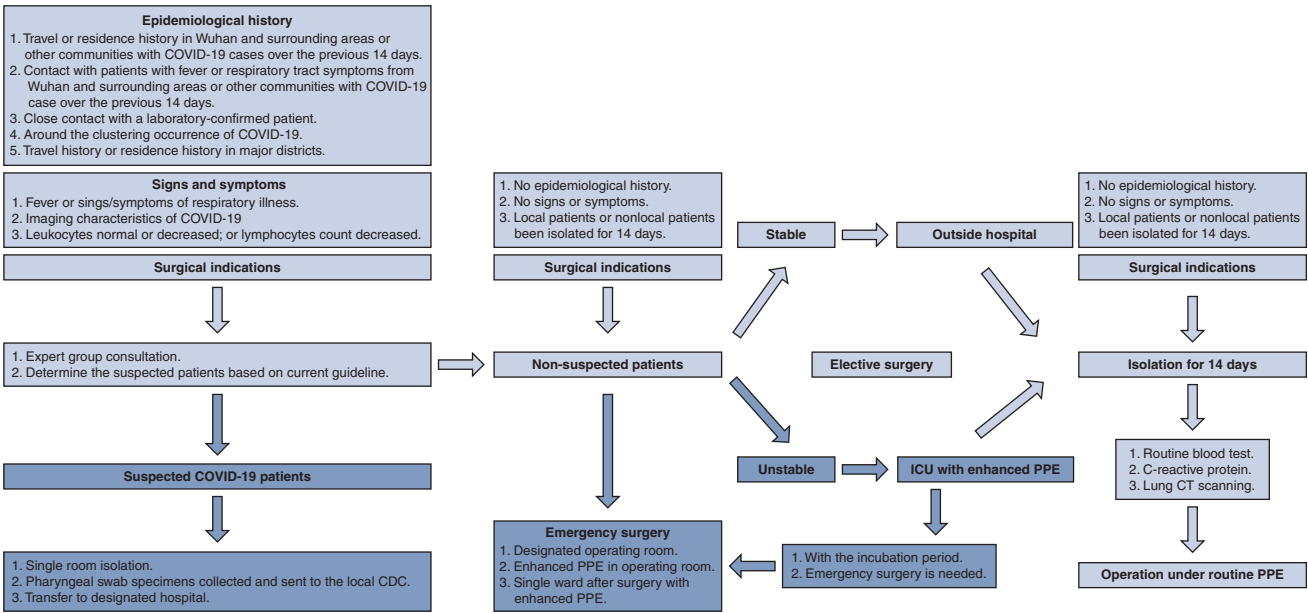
**Epidemiological history**
1. Travel or residence history in Wuhan and surrounding areas or other communities with COVID-19 cases over the previous 14 days.
2. Contact with patients with fever or respiratory tract symptoms from Wuhan and surrounding areas or other communities with COVID-19 case over the previous 14 days.
3. Close contact with a laboratory-confirmed patient.
4. Around the clustering occurrence of COVID-19.
5. Travel history or residence history in major districts.

**Signs and symptoms**
1. Fever or sings/symptoms of respiratory illness.
2. Imaging characteristics of COVID-19
3. Leukocytes normal or decreased; or lymphocytes count decreased.

Surgical indications

1. Expert group consultation.
2. Determine the suspected patients based on current guideline.

Suspected COVID-19 patients

1. Single room isolation.
2. Pharyngeal swab specimens collected and sent to the local CDC.
3. Transfer to designated hospital.

1. No epidemiological history.
2. No signs or symptoms.
3. Local patients or nonlocal patients been isolated for 14 days.

Surgical indications

Non-suspected patients

Emergency surgery
1. Designated operating room.
2. Enhanced PPE in operating room.
3. Single ward after surgery with enhanced PPE.

Stable

Outside hospital

Elective surgery

Unstable

ICU with enhanced PPE

1. With the incubation period.
2. Emergency surgery is needed.

1. No epidemiological history.
2. No signs or symptoms.
3. Local patients or nonlocal patients been isolated for 14 days.

Surgical indications

Isolation for 14 days

1. Routine blood test.
2. C-reactive protein.
3. Lung CT scanning.

Operation under routine PPE